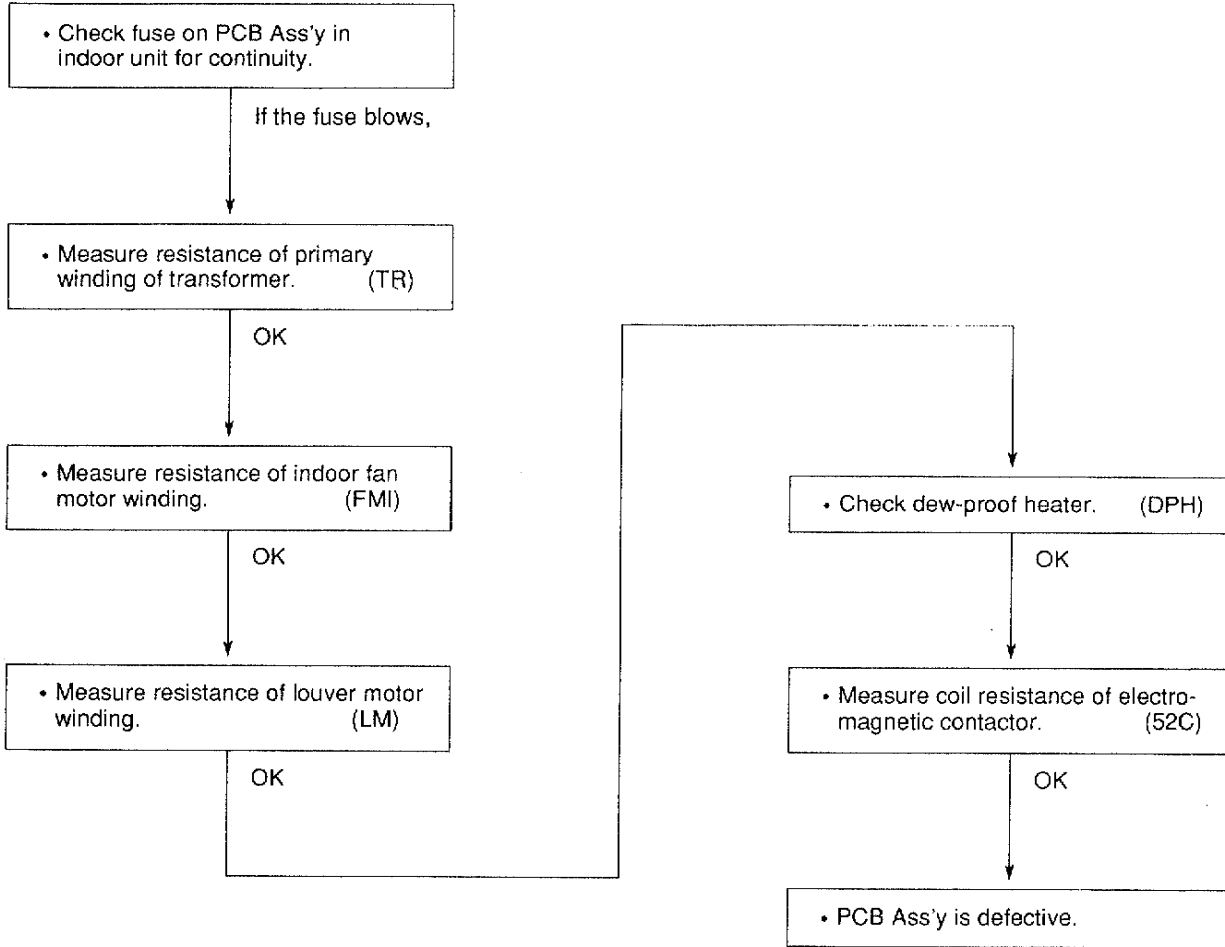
• Check fuse on PCB Ass'y in indoor unit for continuity.

If the fuse blows,

• Measure resistance of primary winding of transformer. (TR)

OK

• Measure resistance of indoor fan motor winding. (FMI)

OK

• Measure resistance of louver motor winding. (LM)

OK

• Check dew-proof heater. (DPH)

OK

• Measure coil resistance of electromagnetic contactor. (52C)

OK

• PCB Ass'y is defective.